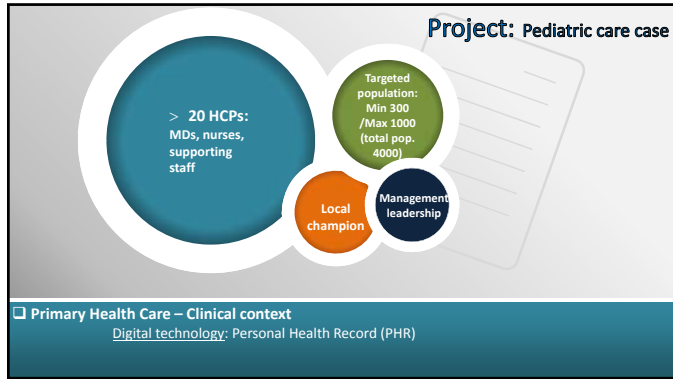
Project: Pediatric care case

> 20 HCPs: MDs, nurses, supporting staff

Targeted population: Min 300 /Max 1000 (total pop. 4000)

Local champion

Management leadership

❑ Primary Health Care – Clinical context
Digital technology: Personal Health Record (PHR)